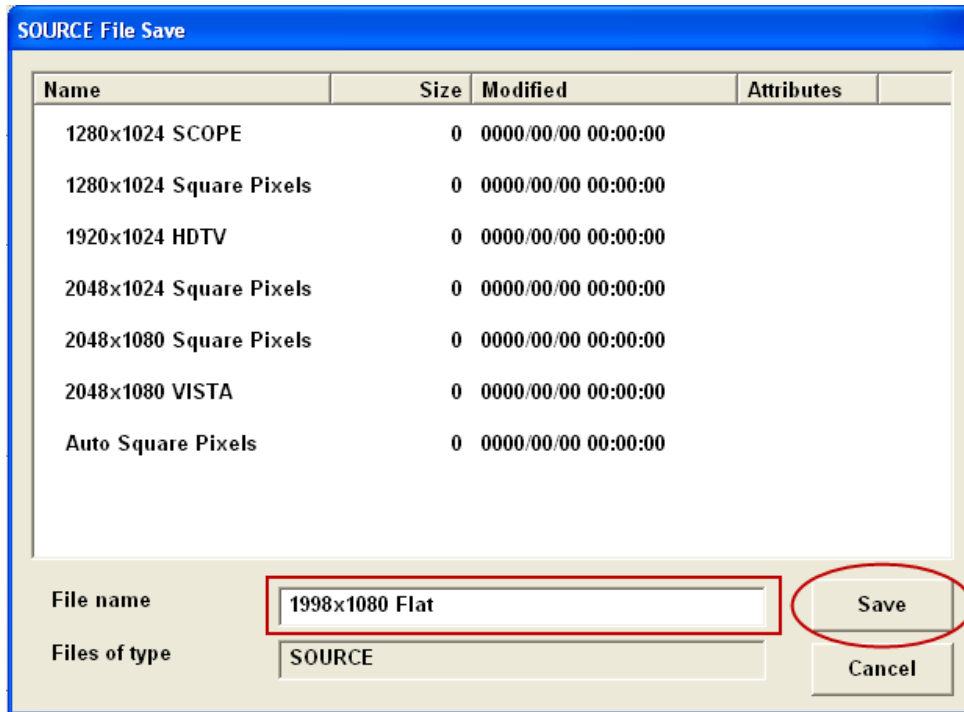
SOURCE File Save

| Name | Size | Modified | Attributes |
|---|---|---|---|
| 1280x1024 SCOPE | 0 | 0000/00/00 00:00:00 | |
| 1280x1024 Square Pixels | 0 | 0000/00/00 00:00:00 | |
| 1920x1024 HDTV | 0 | 0000/00/00 00:00:00 | |
| 2048x1024 Square Pixels | 0 | 0000/00/00 00:00:00 | |
| 2048x1080 Square Pixels | 0 | 0000/00/00 00:00:00 | |
| 2048x1080 VISTA | 0 | 0000/00/00 00:00:00 | |
| Auto Square Pixels | 0 | 0000/00/00 00:00:00 | |

File name 1998x1080 Flat

Save

Files of type SOURCE

Cancel